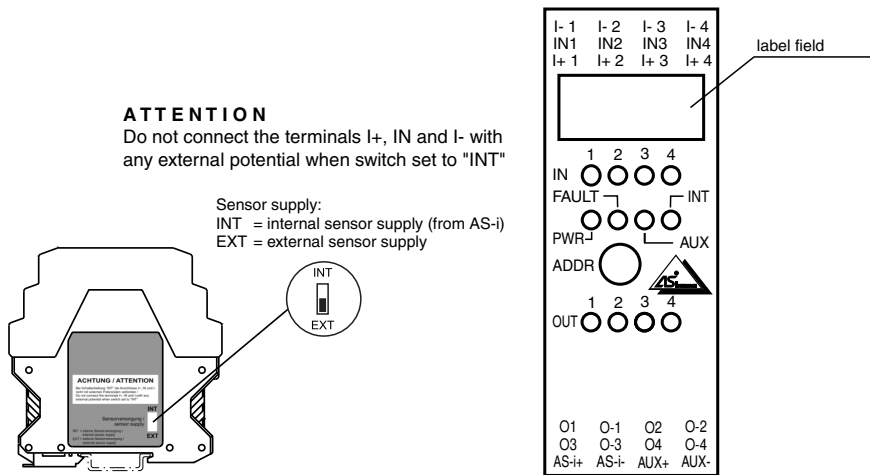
ATTENTION
Do not connect the terminals I+, IN and I- with any external potential when switch set to "INT"

Sensor supply:
INT = internal sensor supply (from AS-i)
EXT = external sensor supply

INT
EXT

ACHTUNG / ATTENTION
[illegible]

Sensorversorgung / sensor supply
INT
EXT
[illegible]

I- 1 IN1 I+ 1
I- 2 IN2 I+ 2
I- 3 IN3 I+ 3
I- 4 IN4 I+ 4

label field

1 2 3 4
IN
FAULT
INT
PWR
AUX
ADDR
AS-i
1 2 3 4
OUT

O1 O3 AS-i+
O-1 O-3 AS-i-
O2 O4 AUX+
O-2 O-4 AUX-